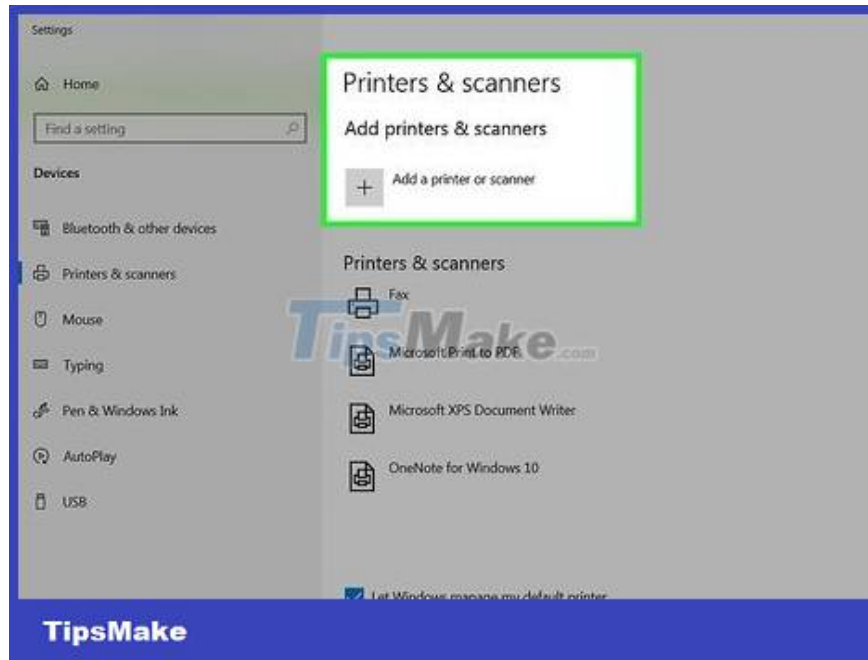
Settings

Home

Find a setting

Devices

Bluetooth & other devices

Printers & scanners

Mouse

Typing

Pen & Windows Ink

AutoPlay

USB

Printers & scanners

Add printers & scanners

Add a printer or scanner

Printers & scanners

Fax

Microsoft Print to PDF

Microsoft XPS Document Writer

OneNote for Windows 10

Let Windows manage my default printer

TipsMake.com

TipsMake